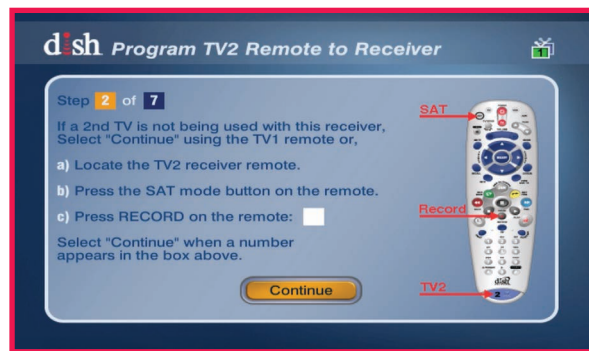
dish Program TV2 Remote to Receiver

1

Step 2 of 7

If a 2nd TV is not being used with this receiver, Select "Continue" using the TV1 remote or,

a) Locate the TV2 receiver remote.

b) Press the SAT mode button on the remote.

c) Press RECORD on the remote:

Select "Continue" when a number appears in the box above.

Continue

SAT

Record

TV2

dish

2